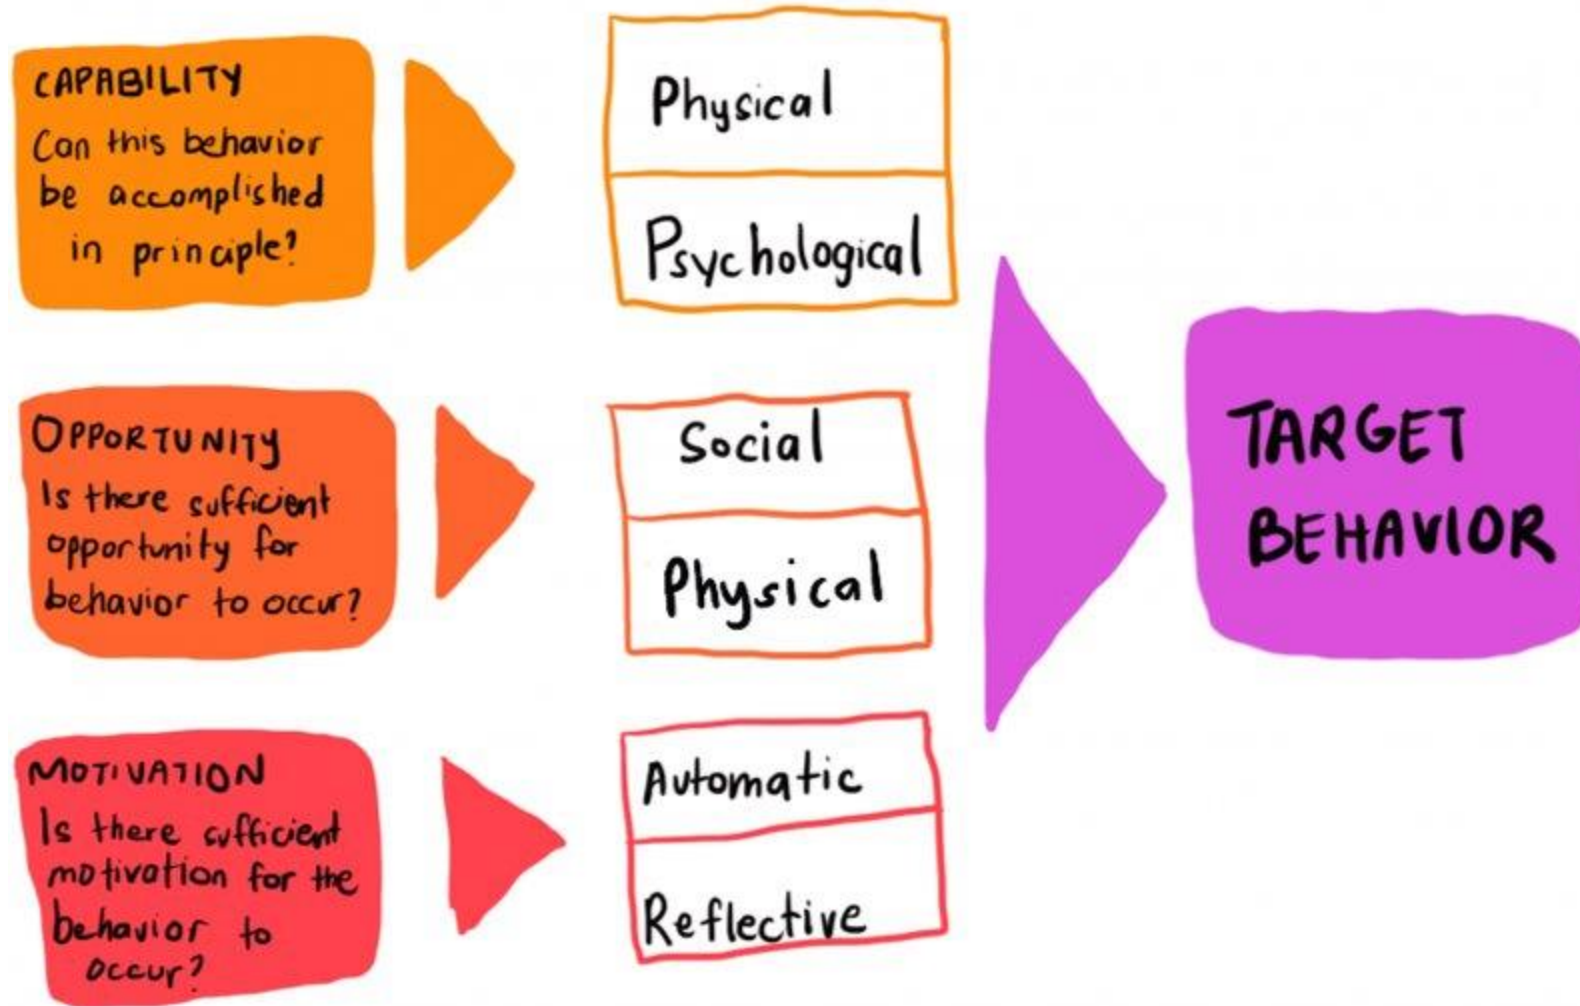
CAPABILITY
Can this behavior be accomplished in principle?

Physical

Psychological

OPPORTUNITY
Is there sufficient opportunity for behavior to occur?

Social

Physical

MOTIVATION
Is there sufficient motivation for the behavior to occur?

Automatic

Reflective

TARGET BEHAVIOR